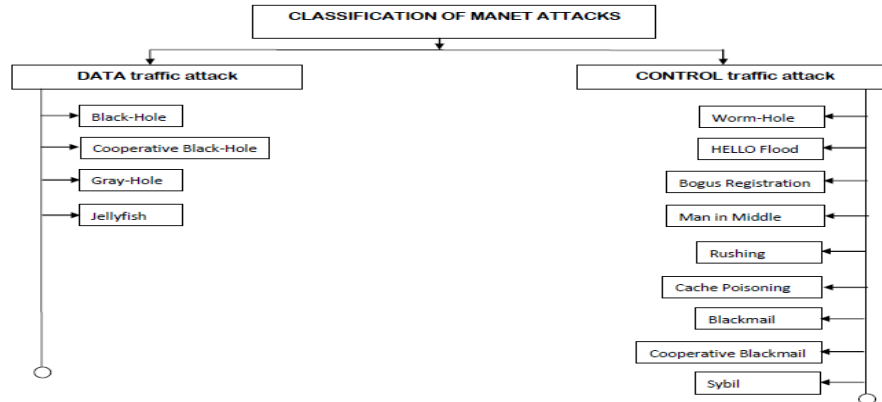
CLASSIFICATION OF MANET ATTACKS

DATA traffic attack

Black-Hole

Cooperative Black-Hole

Gray-Hole

Jellyfish

CONTROL traffic attack

Worm-Hole

HELLO Flood

Bogus Registration

Man in Middle

Rushing

Cache Poisoning

Blackmail

Cooperative Blackmail

Sybil